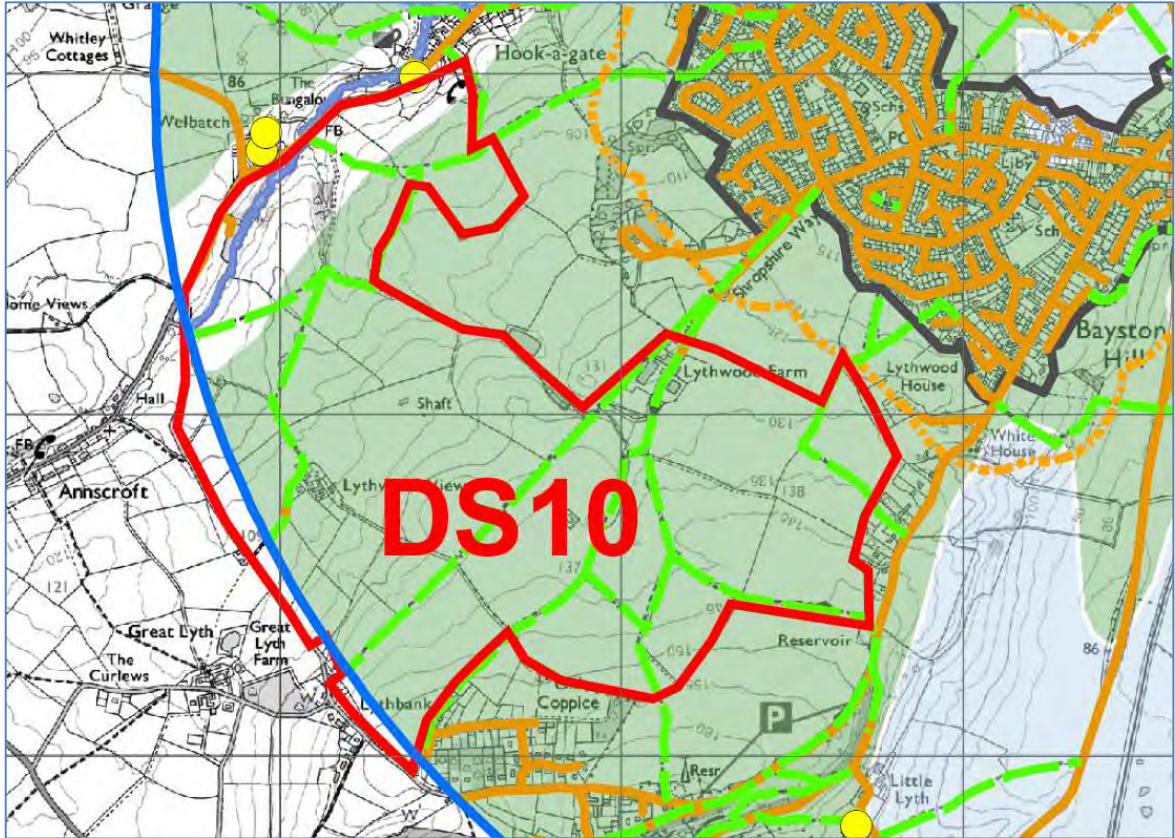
Whitley Cottages

86

The Bungalo

Welbatch

FB

Hook-a-gate

Schs

PC

Liby

Sch

Shropshire Way

Bayston Hill

Lythwood House

Lythwood Farm

White House

Home Views

Hall

Shaft

FB

Annscroft

Lythw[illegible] View

DS10

121

Great Lyth

Great Lyth Farm

The Curlews

Lythbank

Coppice

Reservoir

P

Resr

Little Lyth

86